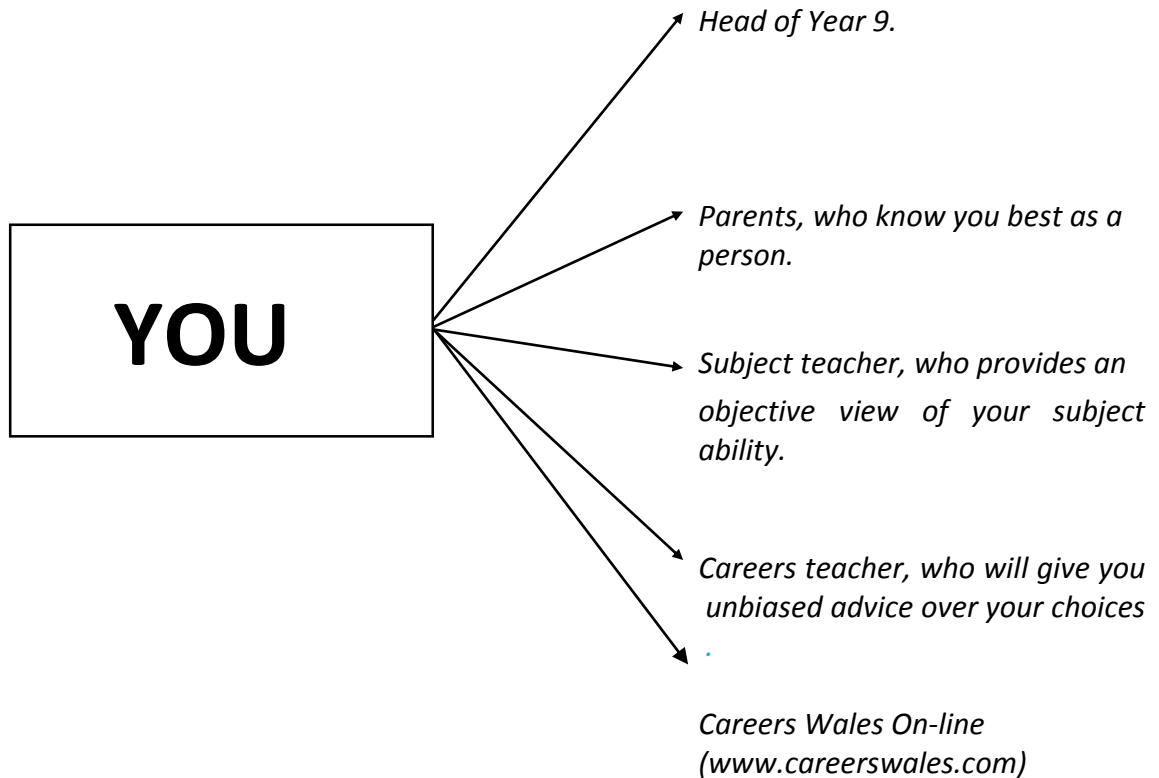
YOU

Head of Year 9.

Parents, who know you best as a person.

Subject teacher, who provides an objective view of your subject ability.

Careers teacher, who will give you unbiased advice over your choices
.

Careers Wales On-line (www.careerswales.com)